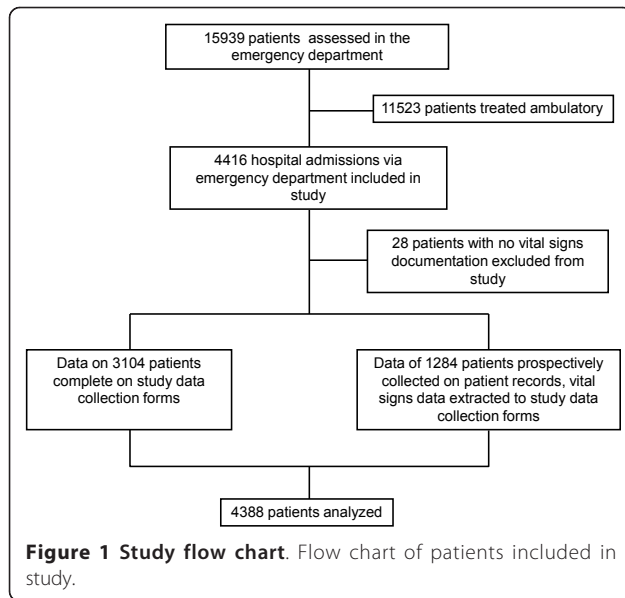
15939 patients assessed in the emergency department

11523 patients treated ambulatory

4416 hospital admissions via emergency department included in study

28 patients with no vital signs documentation excluded from study

Data on 3104 patients complete on study data collection forms

Data of 1284 patients prospectively collected on patient records, vital signs data extracted to study data collection forms

4388 patients analyzed

**Figure 1 Study flow chart**. Flow chart of patients included in study.